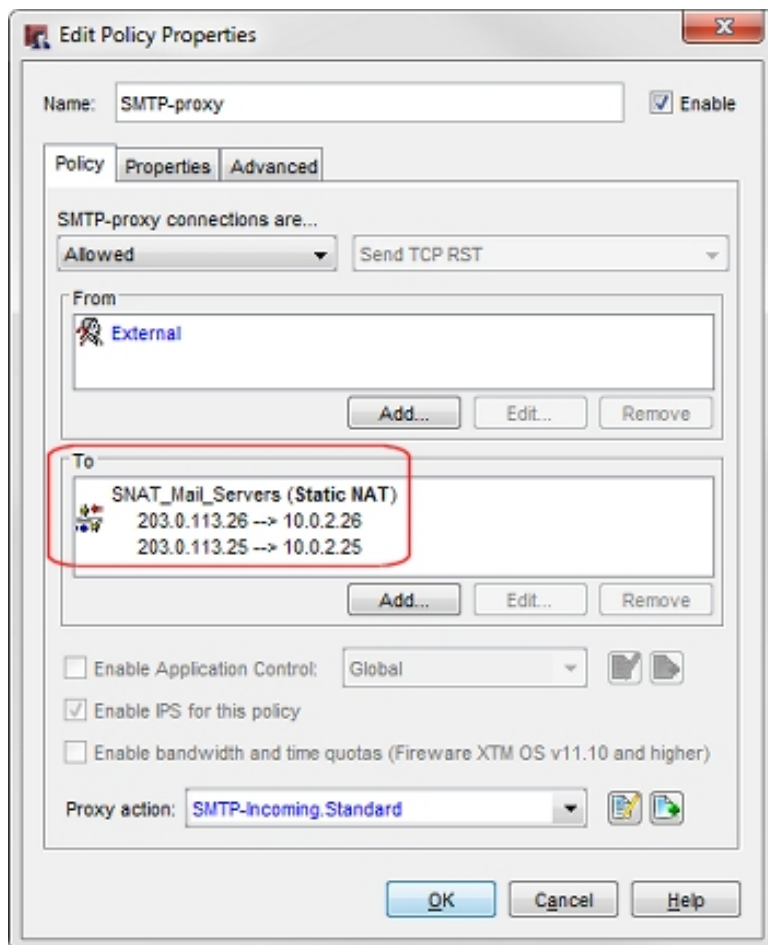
Edit Policy Properties

Name: SMTP-proxy

Enable

Policy Properties Advanced

SMTP-proxy connections are...

Allowed

Send TCP RST

From

External

Add... Edit... Remove

To

SNAT_Mail_Servers (Static NAT)
203.0.113.26 --> 10.0.2.26
203.0.113.25 --> 10.0.2.25

Add... Edit... Remove

Enable Application Control: Global

Enable IPS for this policy

Enable bandwidth and time quotas (Fireware XTM OS v11.10 and higher)

Proxy action: SMTP-Incoming.Standard

OK Cancel Help